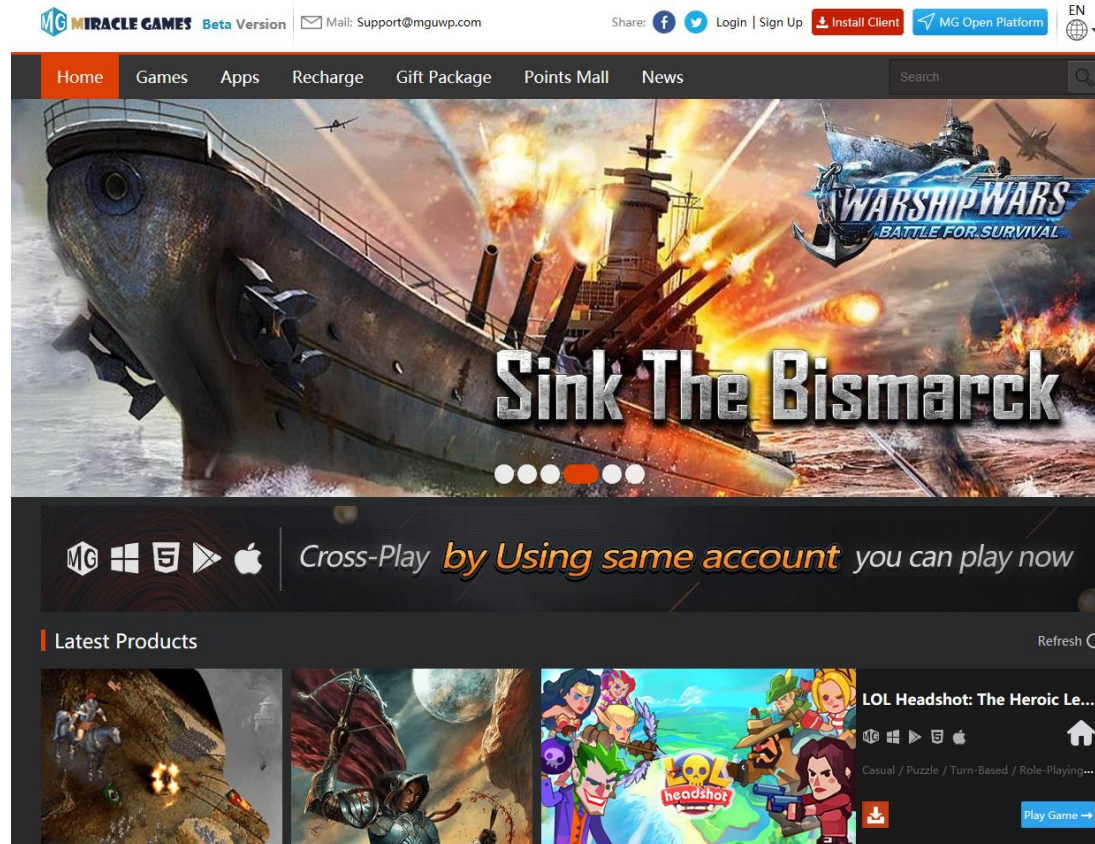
MG MIRACLE GAMES Beta Version Mail: Support@mguwp.com Share: Login | Sign Up Install Client MG Open Platform EN

Home Games Apps Recharge Gift Package Points Mall News Search

WARSHIP WARS BATTLE FOR SURVIVAL

Sink The Bismarck

Cross-Play by Using same account you can play now

Latest Products

Refresh

LOL Headshot: The Heroic Le...

Casual / Puzzle / Turn-Based / Role-Playing...

LOL headshot

Play Game →